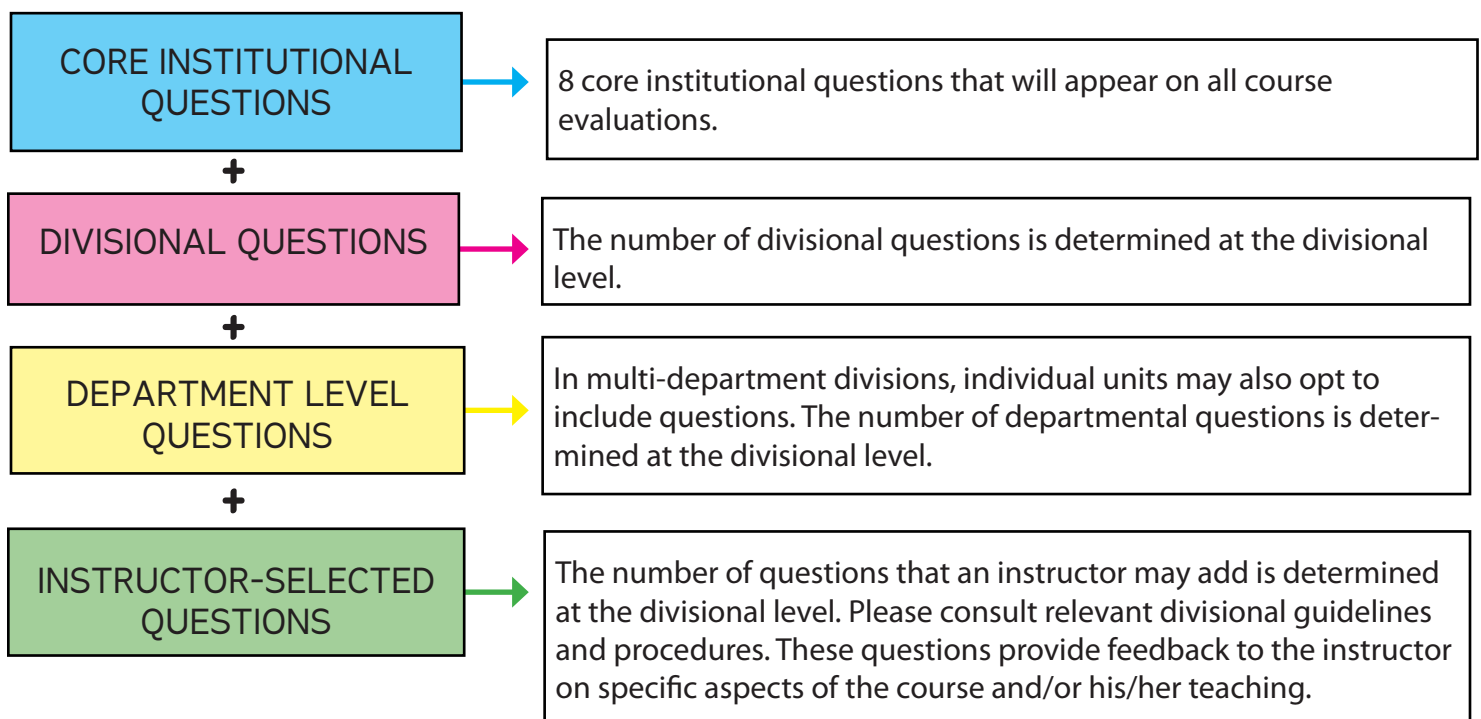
CORE INSTITUTIONAL QUESTIONS

8 core institutional questions that will appear on all course evaluations.

+

DIVISIONAL QUESTIONS

The number of divisional questions is determined at the divisional level.

+

DEPARTMENT LEVEL QUESTIONS

In multi-department divisions, individual units may also opt to include questions. The number of departmental questions is determined at the divisional level.

+

INSTRUCTOR-SELECTED QUESTIONS

The number of questions that an instructor may add is determined at the divisional level. Please consult relevant divisional guidelines and procedures. These questions provide feedback to the instructor on specific aspects of the course and/or his/her teaching.